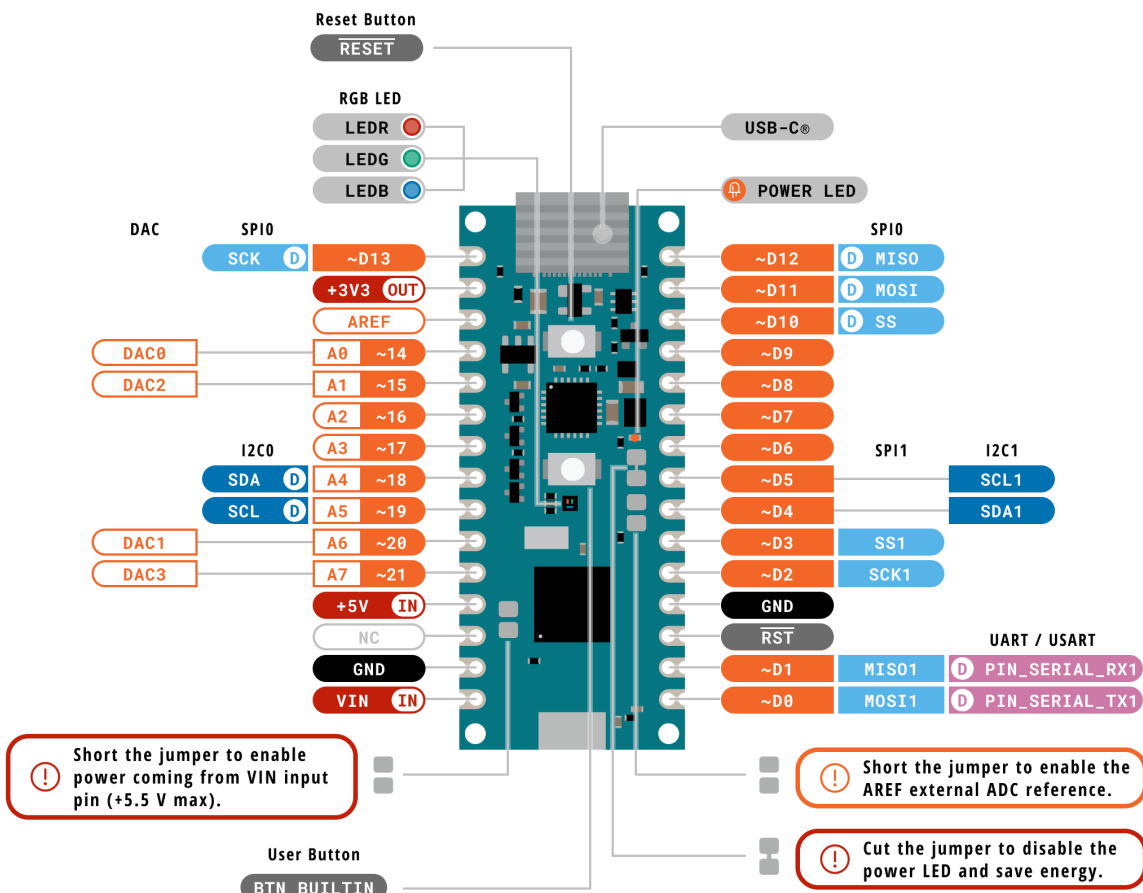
Reset Button
$\overline{\text{RESET}}$

RGB LED
LEDR
LEDG
LEDB

USB-C®
POWER LED

DAC
SPI0
SCK D ~D13
+3V3 OUT
AREF
DAC0 A0 ~14
DAC2 A1 ~15
A2 ~16
I2C0
A3 ~17
SDA D A4 ~18
SCL D A5 ~19
DAC1 A6 ~20
DAC3 A7 ~21
+5V IN
NC
GND
VIN IN

SPI0
~D12 D MISO
~D11 D MOSI
~D10 D SS
~D9
~D8
~D7
SPI1
I2C1
~D6
~D5 SCL1
~D4 SDA1
~D3 SS1
~D2 SCK1
GND
$\overline{\text{RST}}$
UART / USART
~D1 MISO1 D PIN_SERIAL_RX1
~D0 MOSI1 D PIN_SERIAL_TX1

Short the jumper to enable power coming from VIN input pin (+5.5 V max).

Short the jumper to enable the AREF external ADC reference.

User Button
BTN_BUILTIN

Cut the jumper to disable the power LED and save energy.